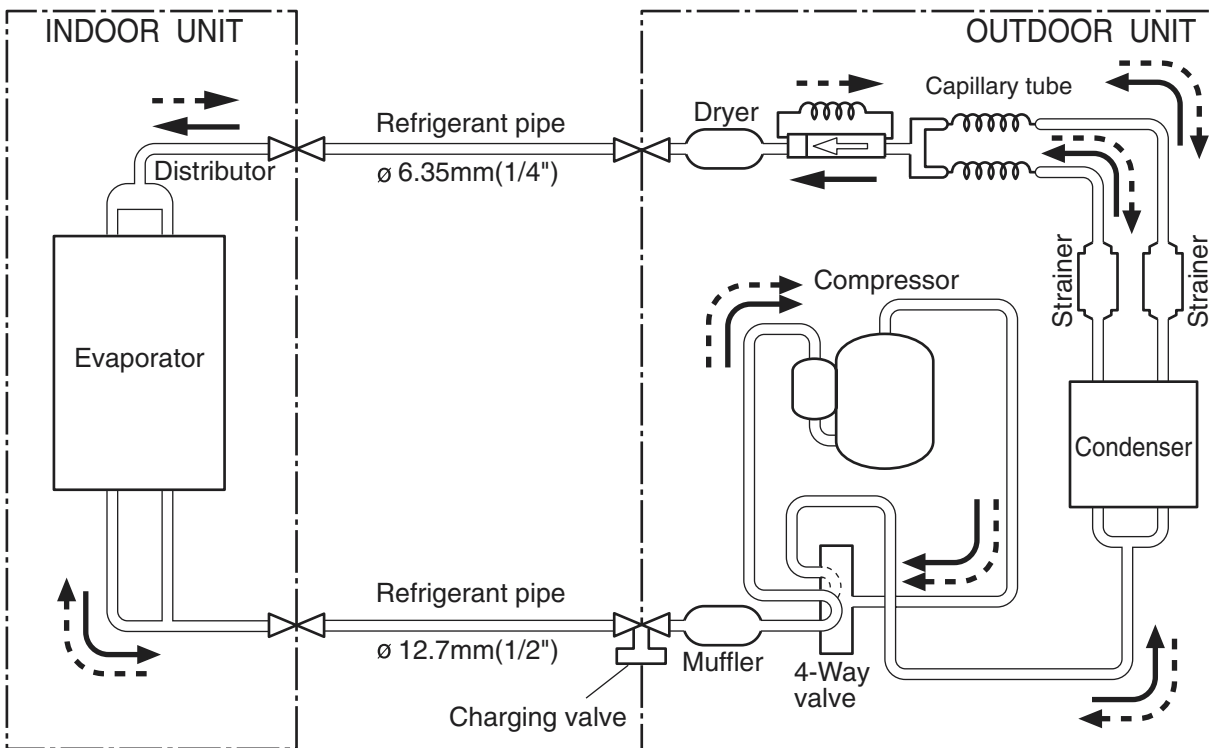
INDOOR UNIT

OUTDOOR UNIT

Refrigerant pipe

ø 6.35mm(1/4")

Distributor

Dryer

Capillary tube

Strainer

Strainer

Compressor

Evaporator

Condenser

Refrigerant pipe

ø 12.7mm(1/2")

Muffler

4-Way valve

Charging valve